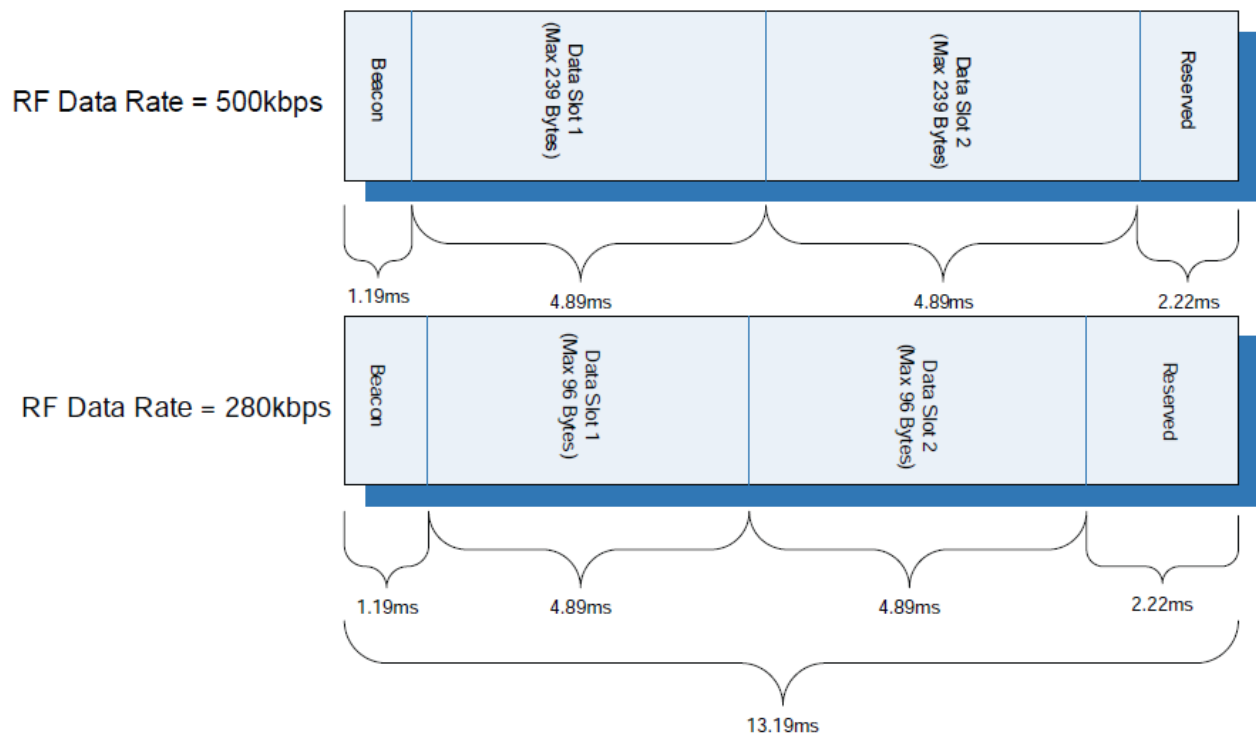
RF Data Rate = 500kbps

Beacon

Data Slot 1 (Max 239 Bytes)

Data Slot 2 (Max 239 Bytes)

Reserved

1.19ms

4.89ms

4.89ms

2.22ms

RF Data Rate = 280kbps

Beacon

Data Slot 1 (Max 96 Bytes)

Data Slot 2 (Max 96 Bytes)

Reserved

1.19ms

4.89ms

4.89ms

2.22ms

13.19ms